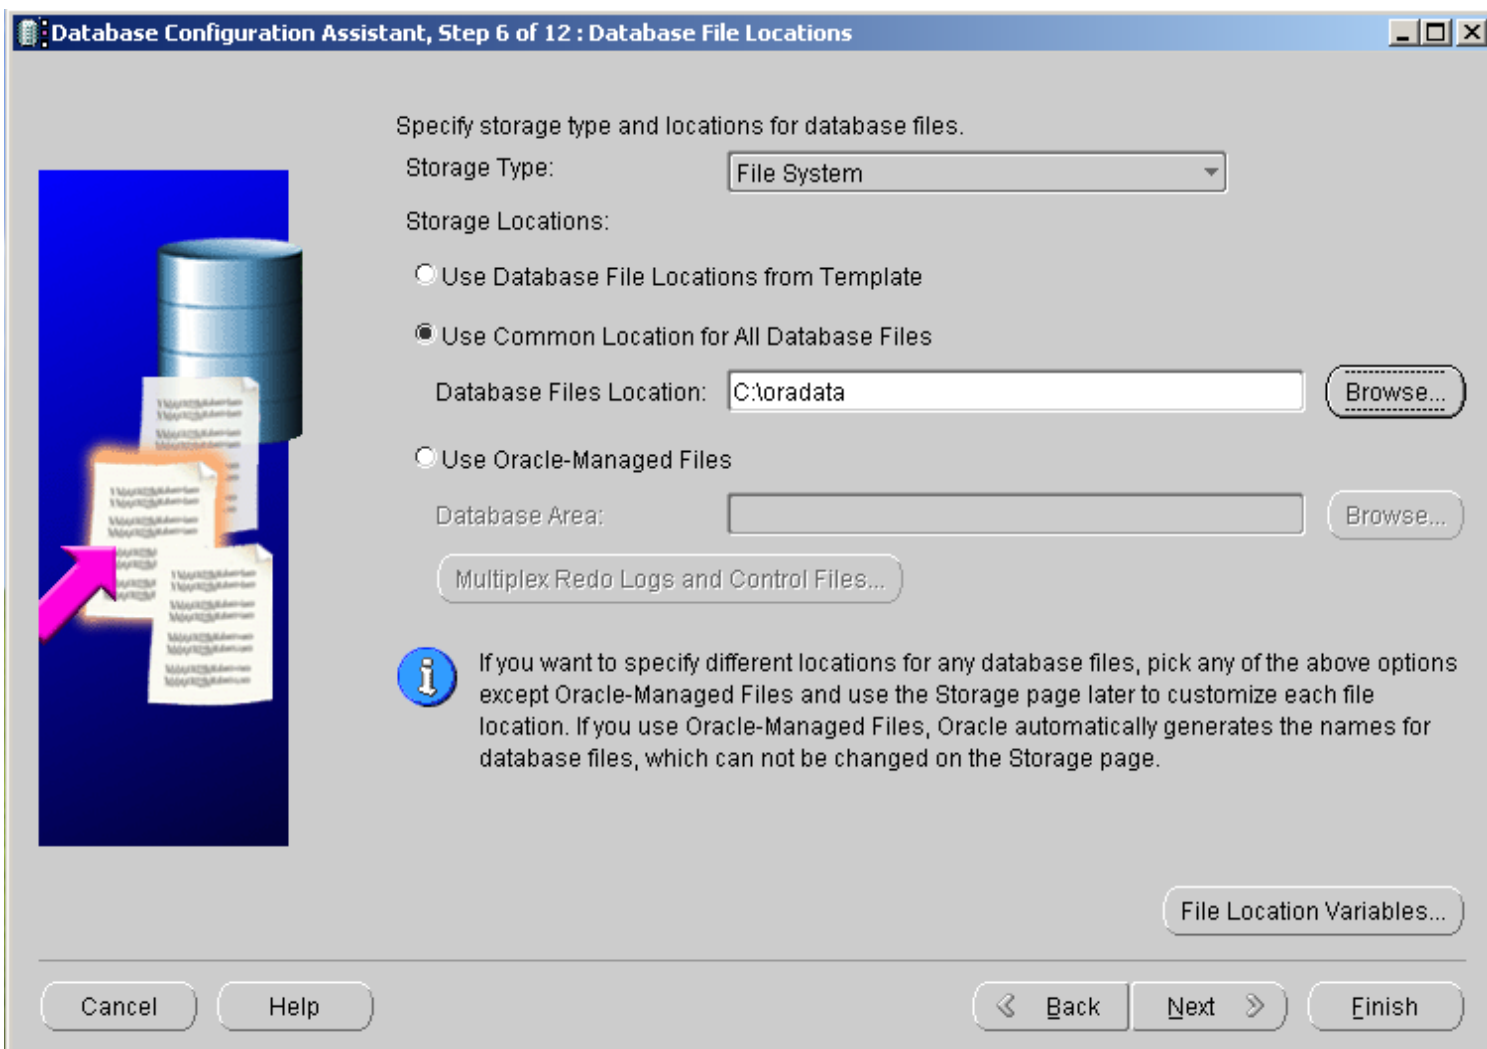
Database Configuration Assistant, Step 6 of 12 : Database File Locations

Specify storage type and locations for database files.

Storage Type: File System

Storage Locations:

Use Database File Locations from Template

Use Common Location for All Database Files

Database Files Location: C:\oradata Browse...

Use Oracle-Managed Files

Database Area: Browse...

Multiplex Redo Logs and Control Files...

If you want to specify different locations for any database files, pick any of the above options except Oracle-Managed Files and use the Storage page later to customize each file location. If you use Oracle-Managed Files, Oracle automatically generates the names for database files, which can not be changed on the Storage page.

File Location Variables...

Cancel Help Back Next Finish